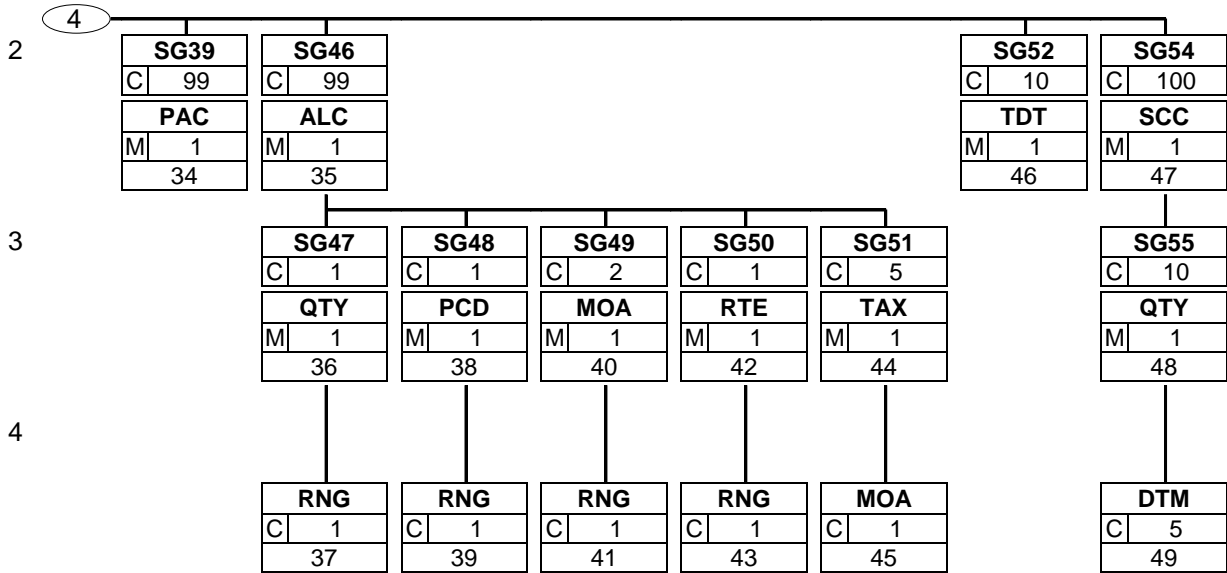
4

2

SG39
C 99
PAC
M 1
34

SG46
C 99
ALC
M 1
35

SG52
C 10
TDT
M 1
46

SG54
C 100
SCC
M 1
47

3

SG47
C 1
QTY
M 1
36

SG48
C 1
PCD
M 1
38

SG49
C 2
MOA
M 1
40

SG50
C 1
RTE
M 1
42

SG51
C 5
TAX
M 1
44

SG55
C 10
QTY
M 1
48

4

RNG
C 1
37

RNG
C 1
39

RNG
C 1
41

RNG
C 1
43

MOA
C 1
45

DTM
C 5
49